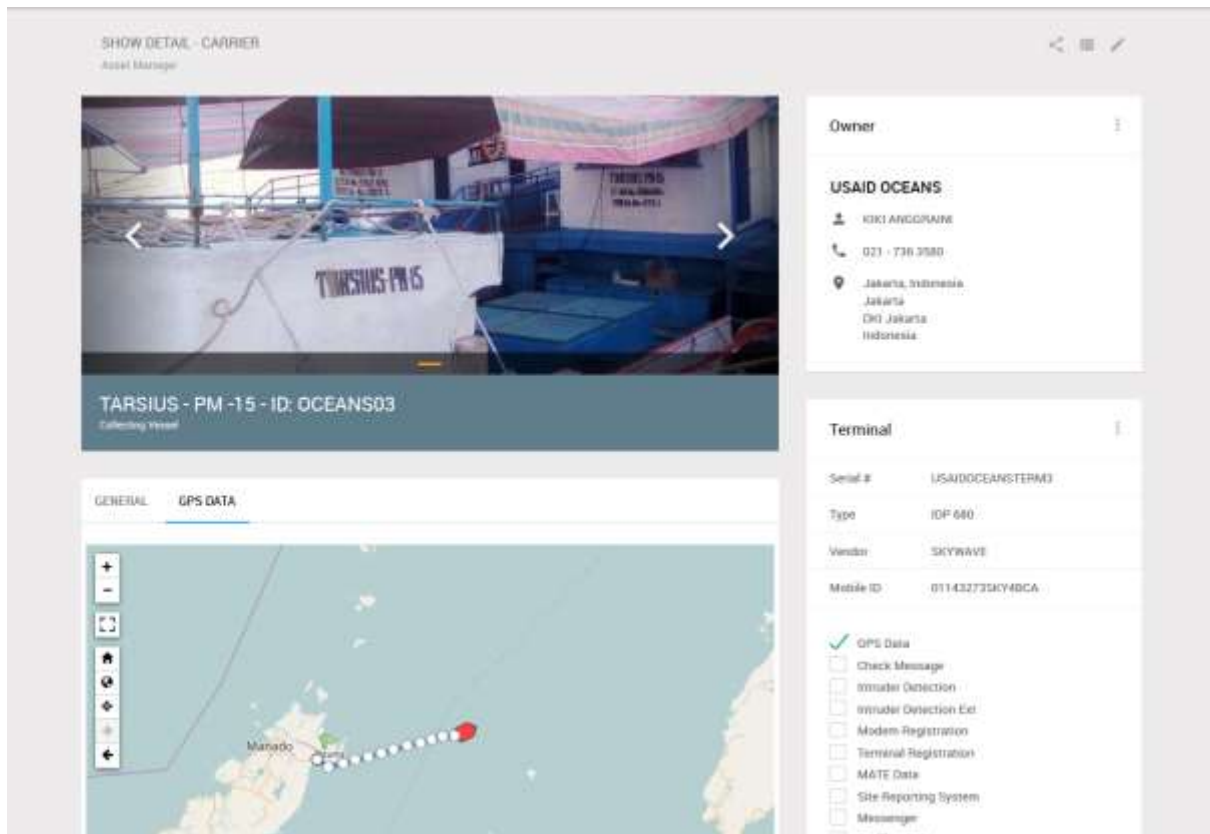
SHOW DETAIL - CARRIER
Asset Manager

TARSIUS - PM -15 - ID: OCEANS03
Collecting Vessel

GENERAL GPS DATA

+
-

Manado

Owner

USAID OCEANS
KIKI ANGGRAINI
021 - 736 3580
Jakarta, Indonesia
Jakarta
DKI Jakarta
Indonesia

Terminal

| Serial # | USAIDOCEANSTERM3 |
|---|---|
| Type | IDP 680 |
| Vendor | SKYWAVE |
| Mobile ID | 01143273SKY4BCA |

GPS Data
Check Message
Intruder Detection
Intruder Detection Ext
Modem Registration
Terminal Registration
MATE Data
Site Reporting System
Messenger